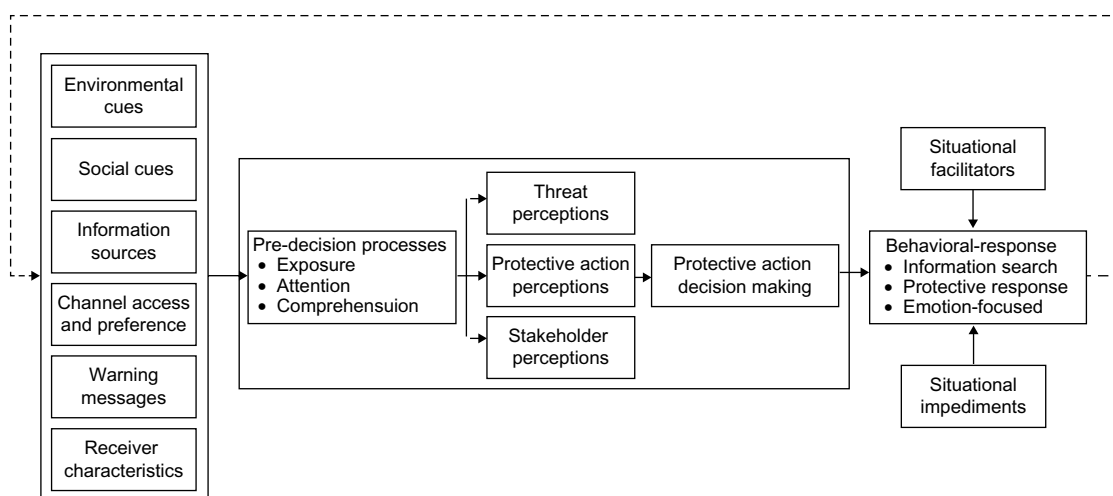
Environmental cues

Social cues

Information sources

Channel access and preference

Warning messages

Receiver characteristics

Pre-decision processes
• Exposure
• Attention
• Comprehensuion

Threat perceptions

Protective action perceptions

Stakeholder perceptions

Protective action decision making

Situational facilitators

Behavioral-response
• Information search
• Protective response
• Emotion-focused

Situational impediments